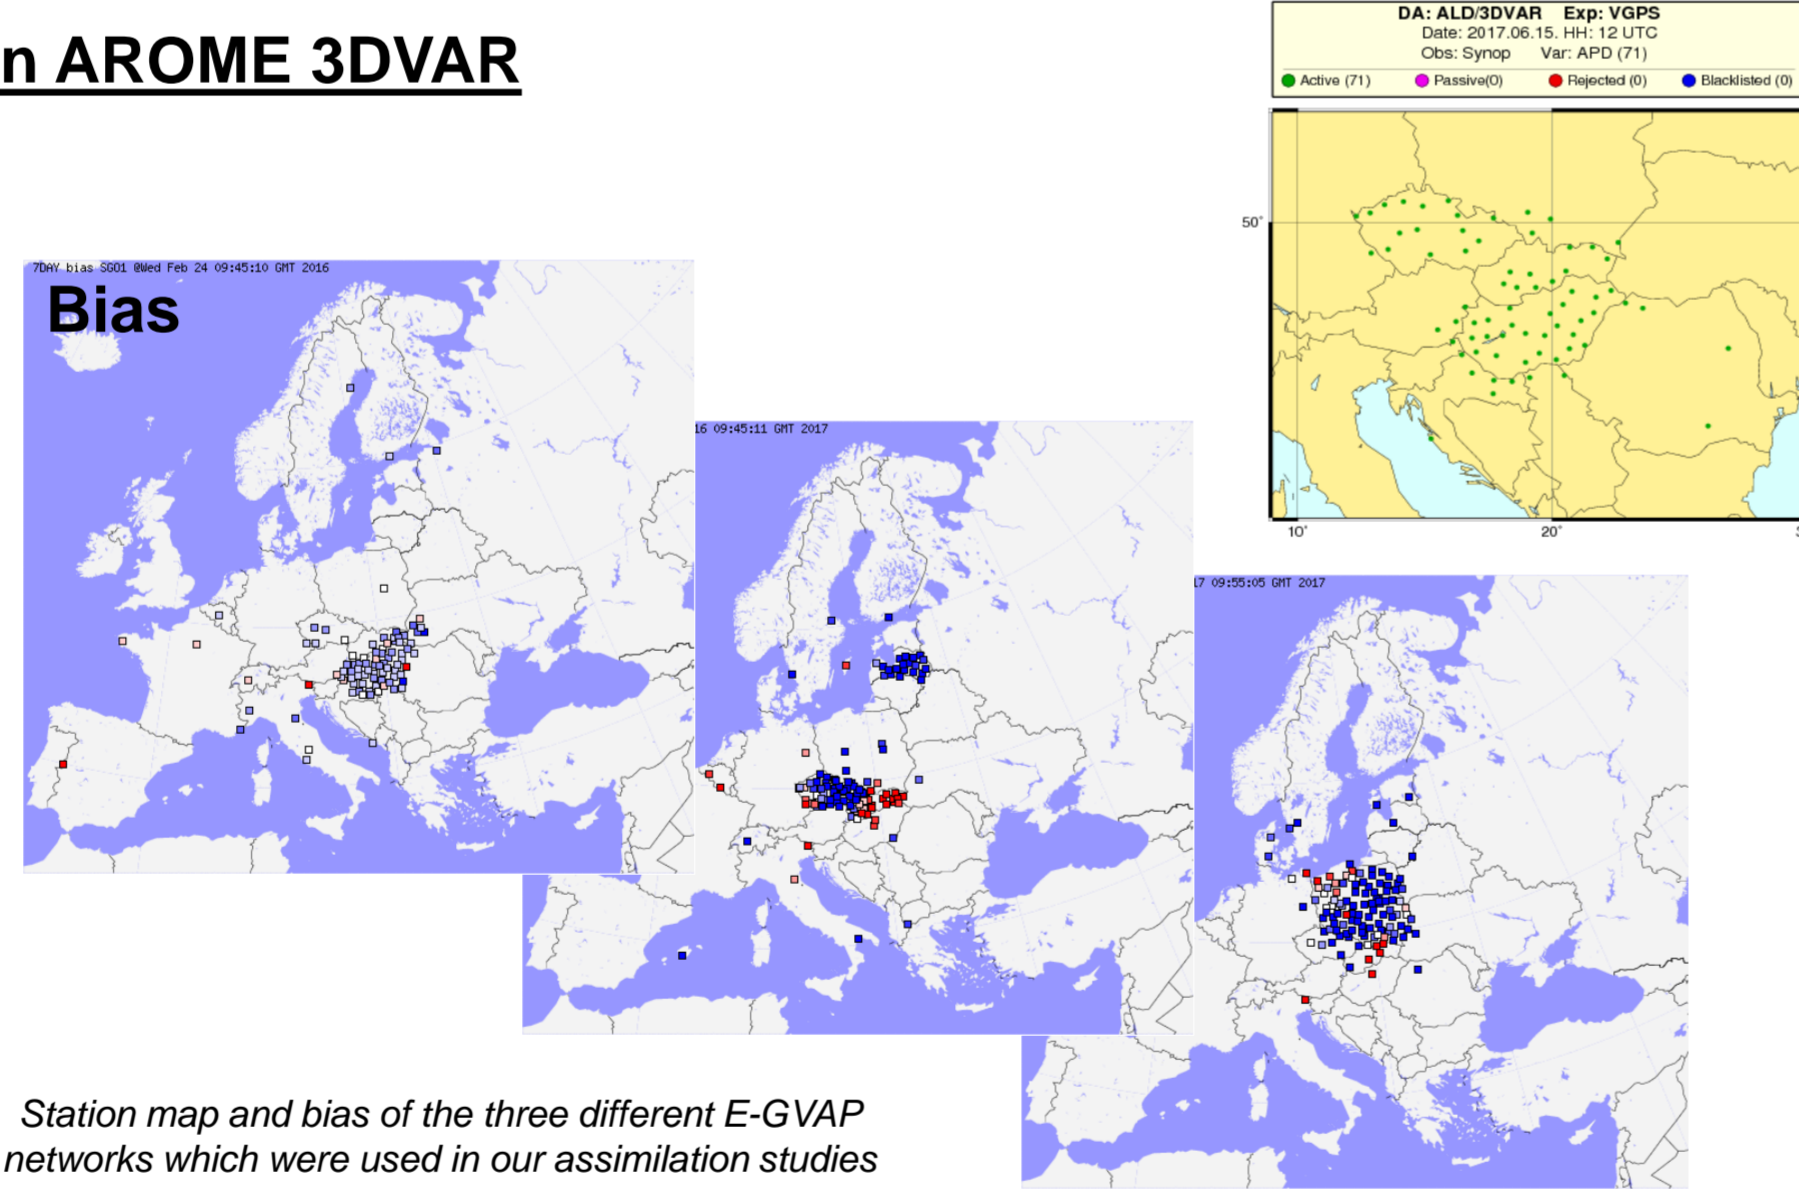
n AROME 3DVAR

DA: ALD/3DVAR Exp: VGPS
Date: 2017.06.15. HH: 12 UTC
Obs: Synop Var: APD (71)

Active (71) Passive(0) Rejected (0) Blacklisted (0)

50°

10° 20°

7DAY bias SG01 @Wed Feb 24 09:45:10 GMT 2016

Bias

16 09:45:11 GMT 2017

17 09:55:05 GMT 2017

Station map and bias of the three different E-GVAP networks which were used in our assimilation studies